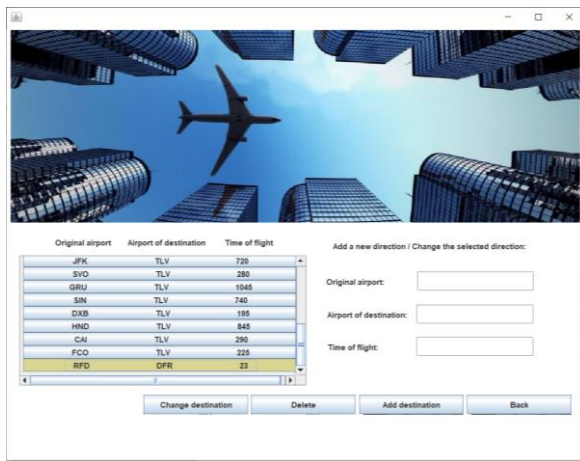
| Original airport | Airport of destination | Time of flight |
|---|---|---|
| JFK | TLV | 720 |
| SVO | TLV | 280 |
| GRU | TLV | 1045 |
| SIN | TLV | 740 |
| DXB | TLV | 195 |
| HND | TLV | 845 |
| CAI | TLV | 290 |
| FCO | TLV | 225 |
| RFD | DFR | 23 |

Add a new direction / Change the selected direction:

Original airport:

Airport of destination:

Time of flight:

Change destination
Delete
Add destination
Back